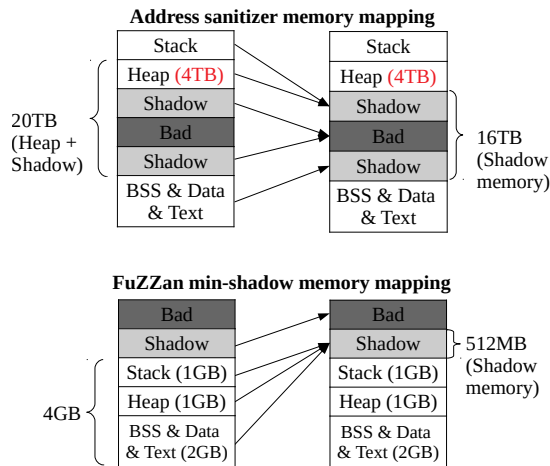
Address sanitizer memory mapping

Stack
Heap (4TB)
Shadow
Bad
Shadow
BSS & Data & Text

20TB (Heap + Shadow)

Stack
Heap (4TB)
Shadow
Bad
Shadow
BSS & Data & Text

16TB (Shadow memory)

FuZZan min-shadow memory mapping

Bad
Shadow
Stack (1GB)
Heap (1GB)
BSS & Data & Text (2GB)

4GB

Bad
Shadow
Stack (1GB)
Heap (1GB)
BSS & Data & Text (2GB)

512MB (Shadow memory)